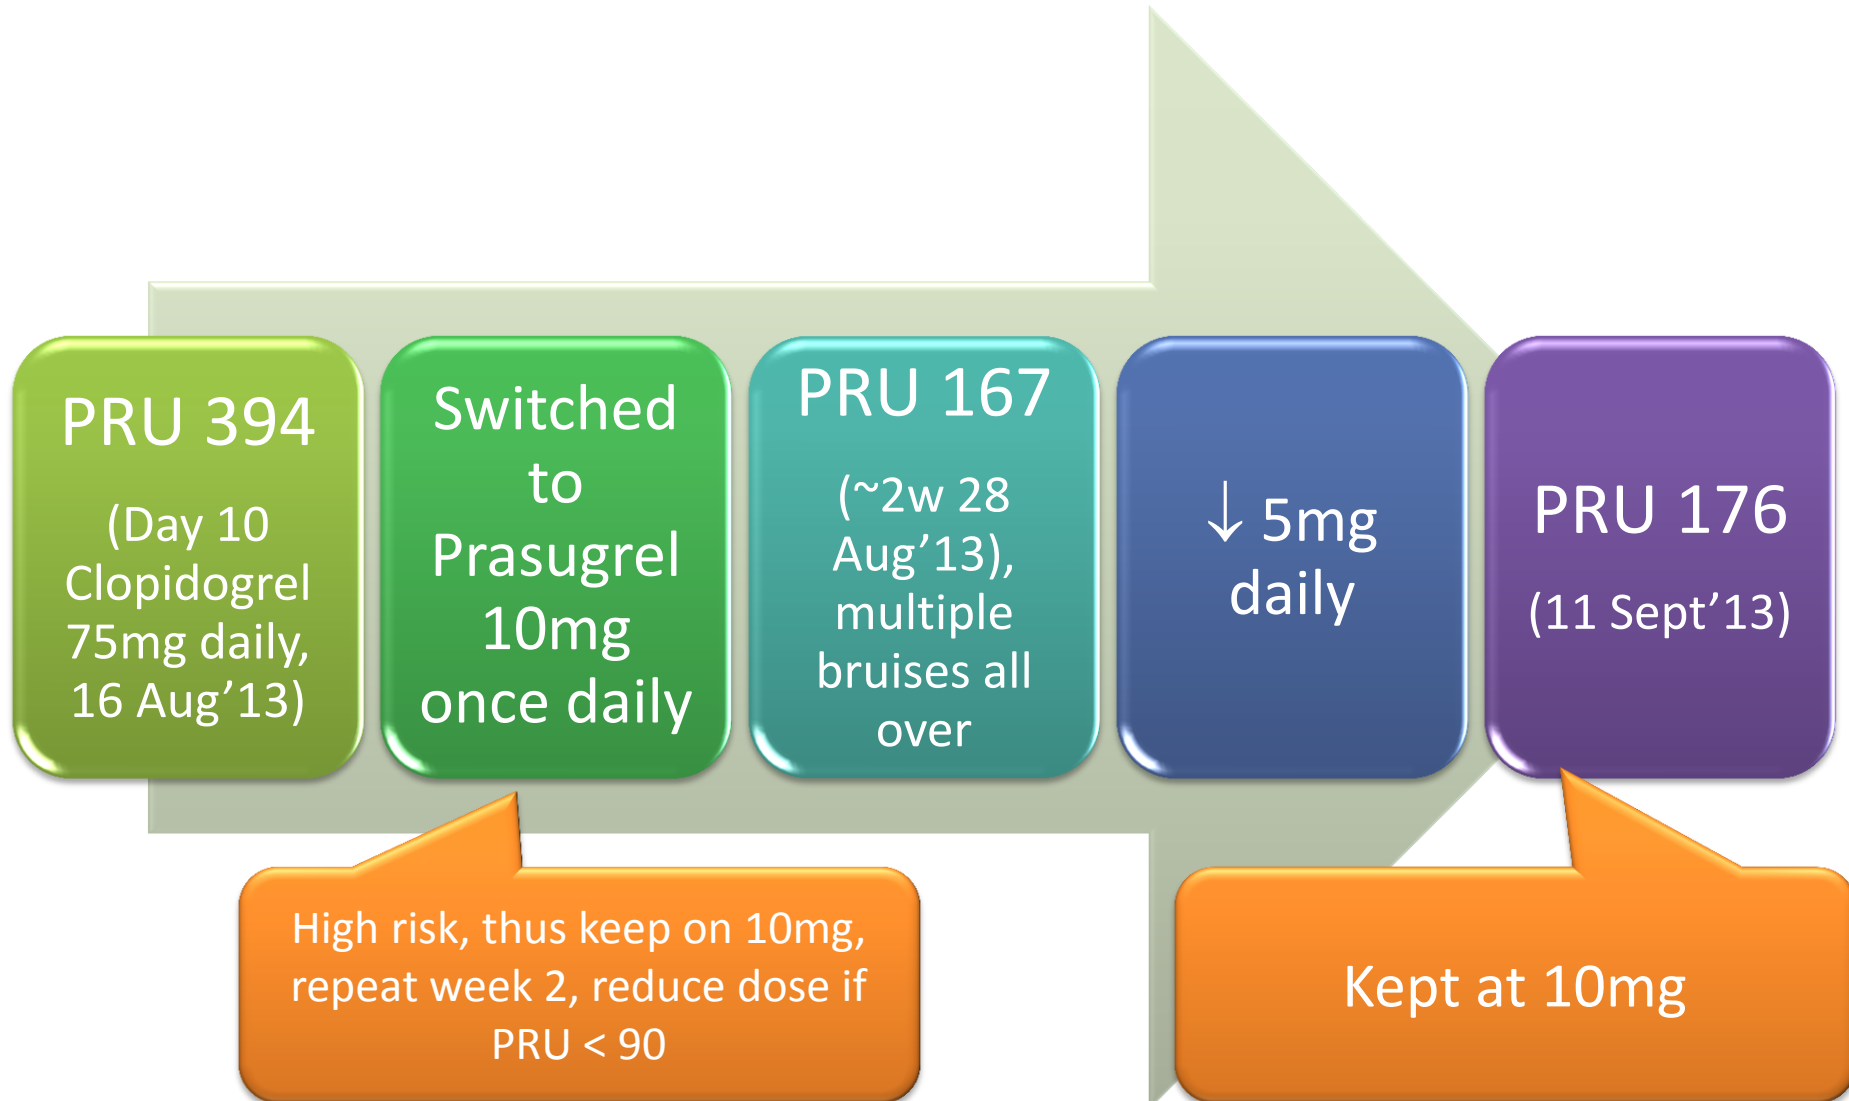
PRU 394

(Day 10 Clopidogrel 75mg daily, 16 Aug’13)

Switched to Prasugrel 10mg once daily

PRU 167

(~2w 28 Aug’13), multiple bruises all over

↓ 5mg daily

PRU 176

(11 Sept’13)

High risk, thus keep on 10mg, repeat week 2, reduce dose if PRU < 90

Kept at 10mg